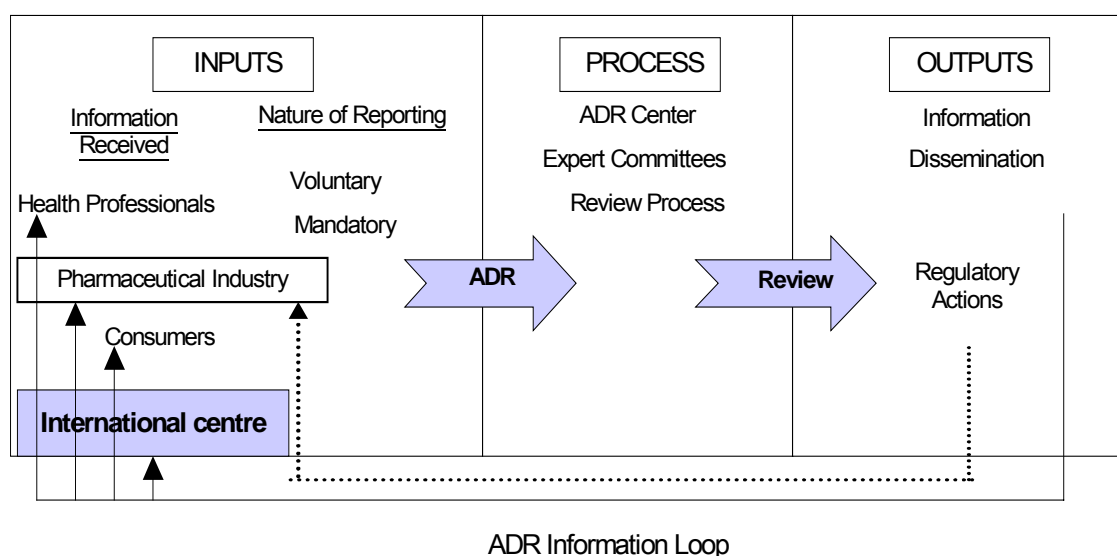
INPUTS

Information Received

Nature of Reporting

Voluntary

Mandatory

Health Professionals

Pharmaceutical Industry

Consumers

International centre

PROCESS

ADR Center

Expert Committees

Review Process

ADR

Review

OUTPUTS

Information

Dissemination

Regulatory Actions

ADR Information Loop